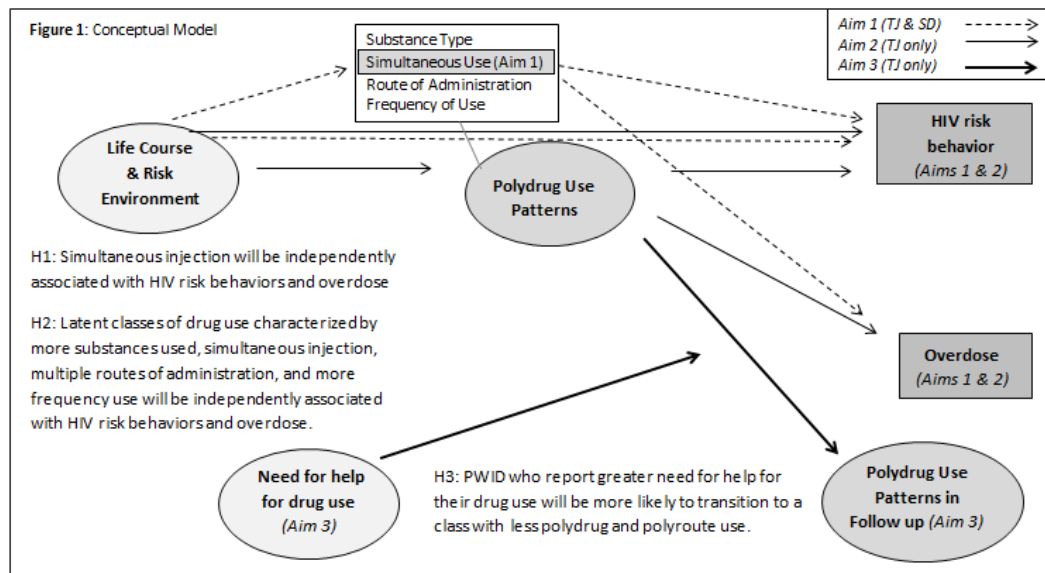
Figure 1: Conceptual Model

Aim 1 (TJ & SD)
Aim 2 (TJ only)
Aim 3 (TJ only)

Substance Type
Simultaneous Use (Aim 1)
Route of Administration
Frequency of Use

Life Course & Risk Environment

Polydrug Use Patterns

HIV risk behavior (Aims 1 & 2)

H1: Simultaneous injection will be independently associated with HIV risk behaviors and overdose

H2: Latent classes of drug use characterized by more substances used, simultaneous injection, multiple routes of administration, and more frequency use will be independently associated with HIV risk behaviors and overdose.

Overdose (Aims 1 & 2)

Need for help for drug use (Aim 3)

H3: PWID who report greater need for help for their drug use will be more likely to transition to a class with less polydrug and polyroute use.

Polydrug Use Patterns in Follow up (Aim 3)